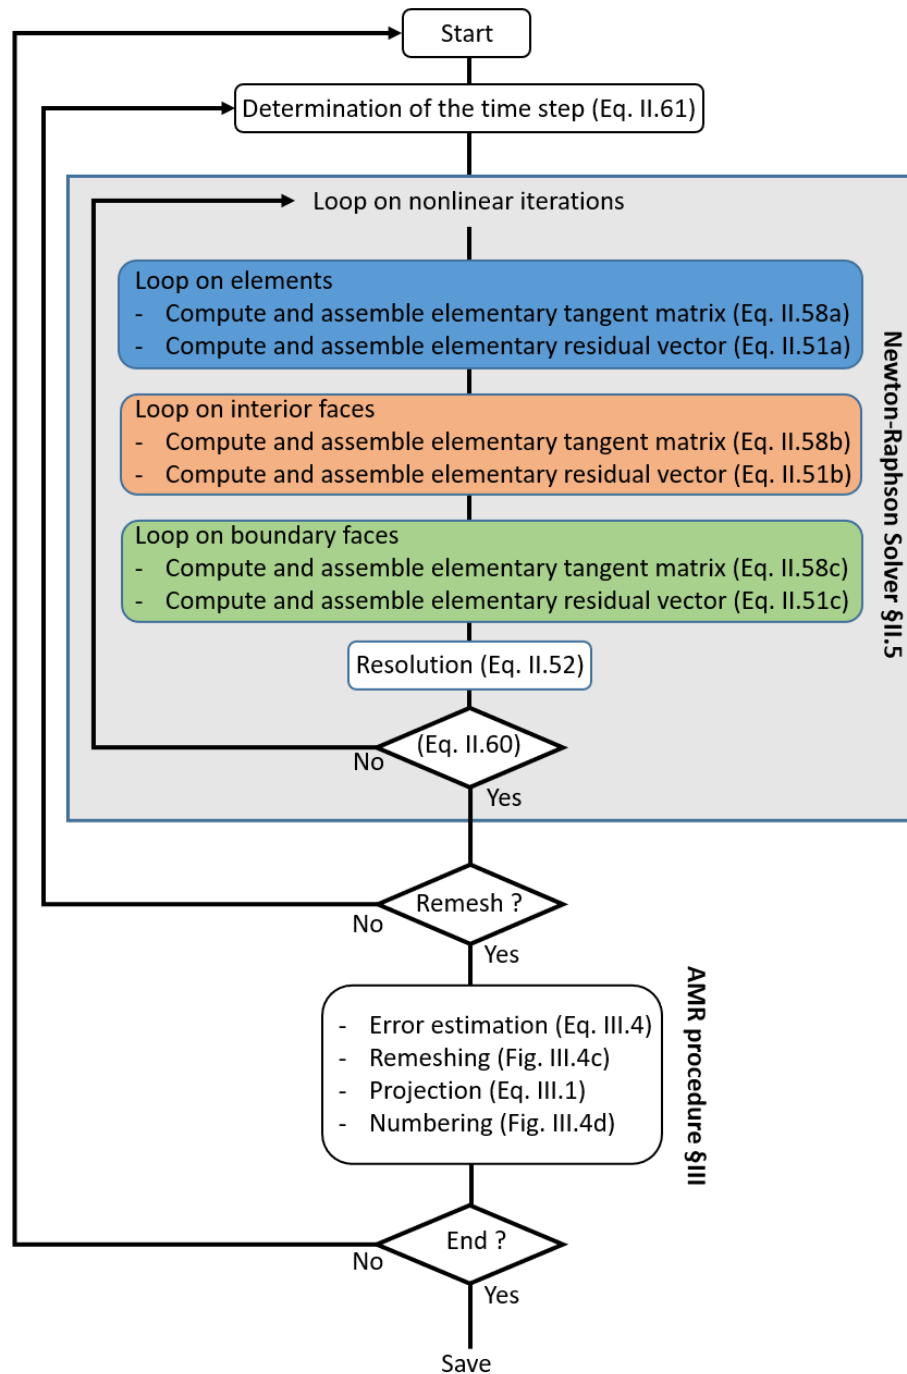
Start

Determination of the time step (Eq. II.61)

Loop on nonlinear iterations

Loop on elements
- Compute and assemble elementary tangent matrix (Eq. II.58a)
- Compute and assemble elementary residual vector (Eq. II.51a)

Loop on interior faces
- Compute and assemble elementary tangent matrix (Eq. II.58b)
- Compute and assemble elementary residual vector (Eq. II.51b)

Loop on boundary faces
- Compute and assemble elementary tangent matrix (Eq. II.58c)
- Compute and assemble elementary residual vector (Eq. II.51c)

Resolution (Eq. II.52)

(Eq. II.60)
No
Yes

Newton-Raphson Solver §II.5

Remesh ?
No
Yes

- Error estimation (Eq. III.4)
- Remeshing (Fig. III.4c)
- Projection (Eq. III.1)
- Numbering (Fig. III.4d)

AMR procedure §III

End ?
No
Yes

Save